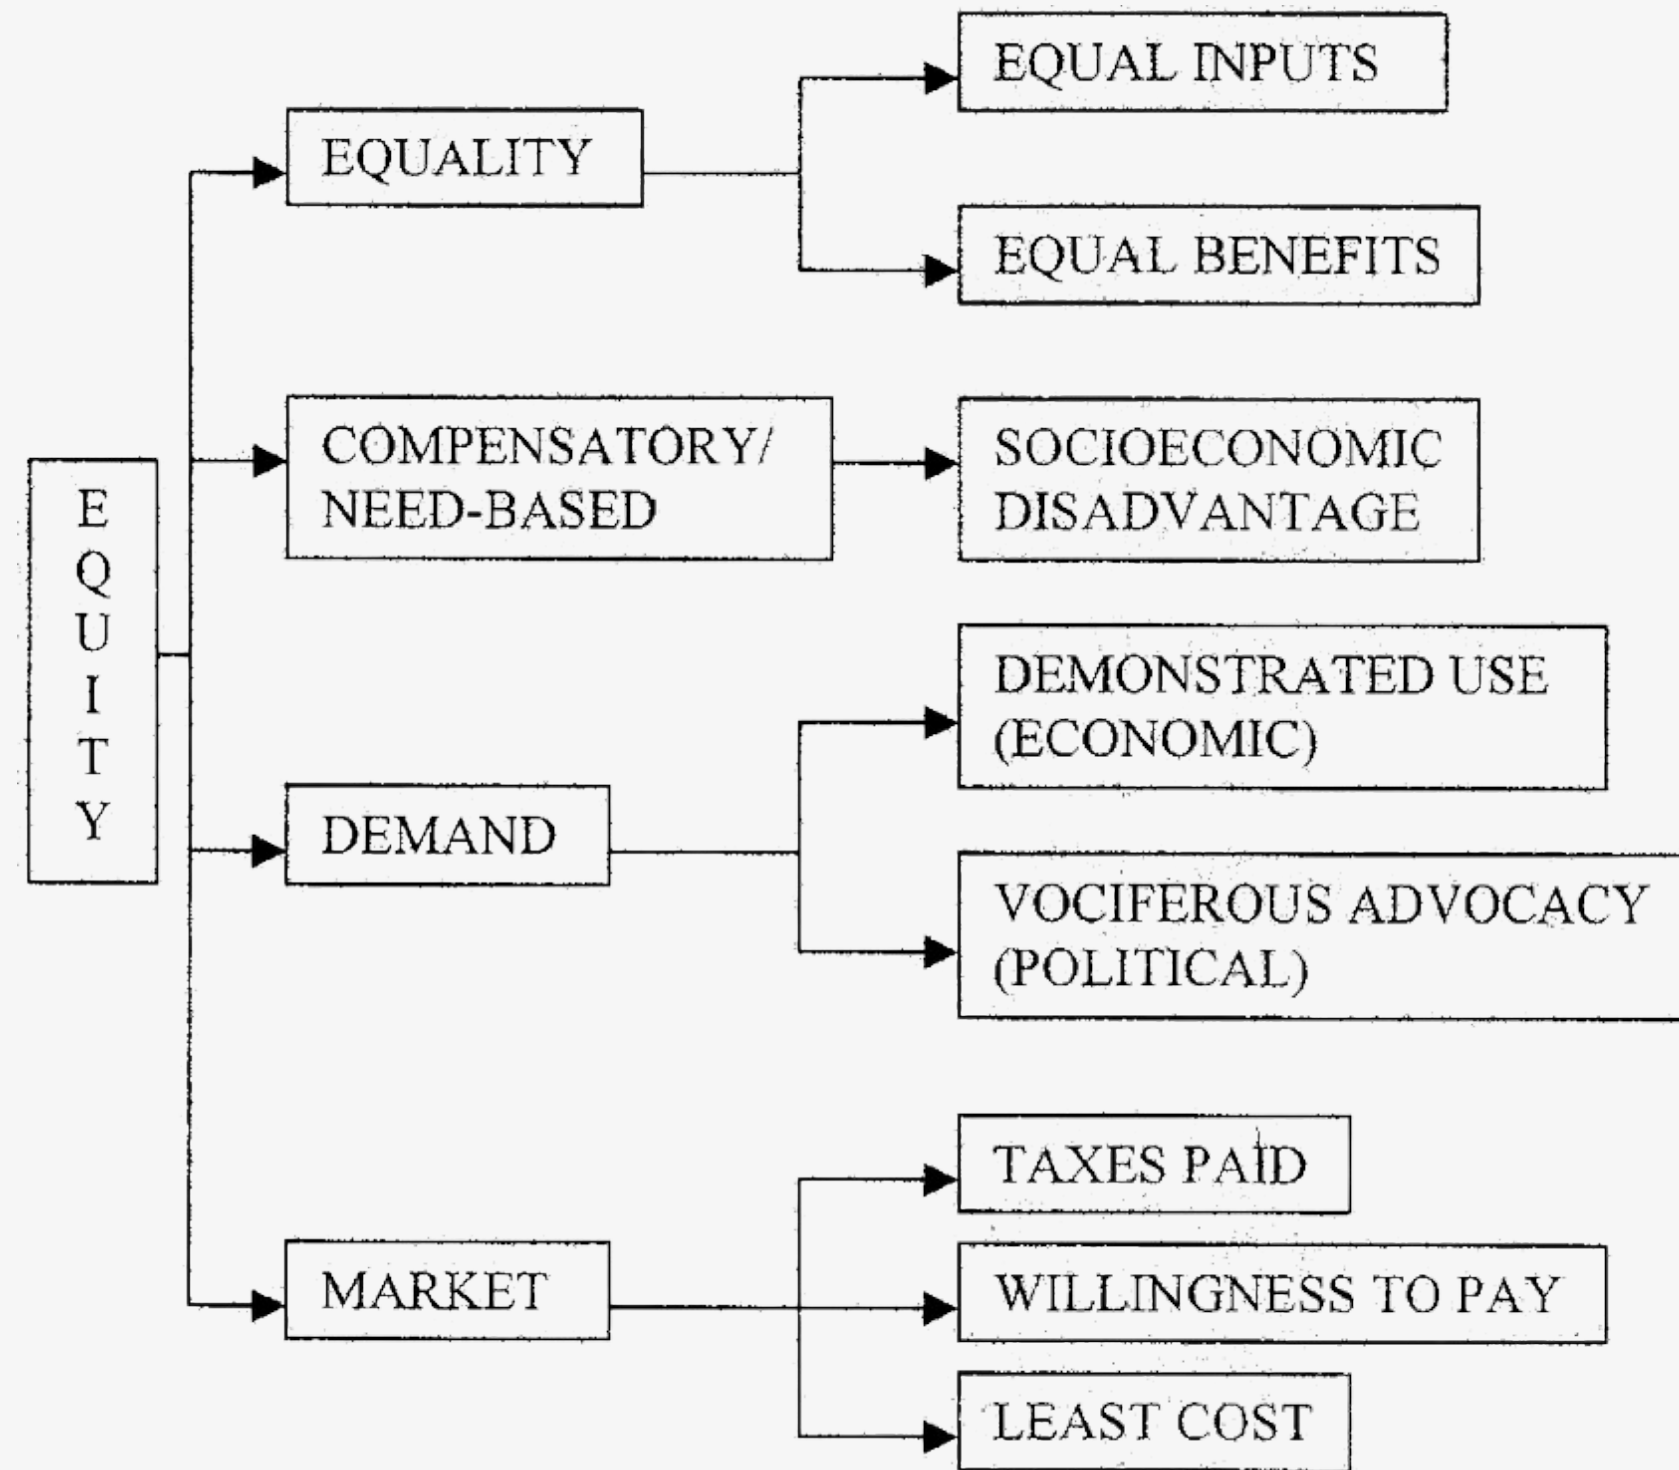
EQUITY

EQUALITY

EQUAL INPUTS

EQUAL BENEFITS

COMPENSATORY/ NEED-BASED

SOCIOECONOMIC DISADVANTAGE

DEMAND

DEMONSTRATED USE (ECONOMIC)

VOCIFEROUS ADVOCACY (POLITICAL)

MARKET

TAXES PAID

WILLINGNESS TO PAY

LEAST COST